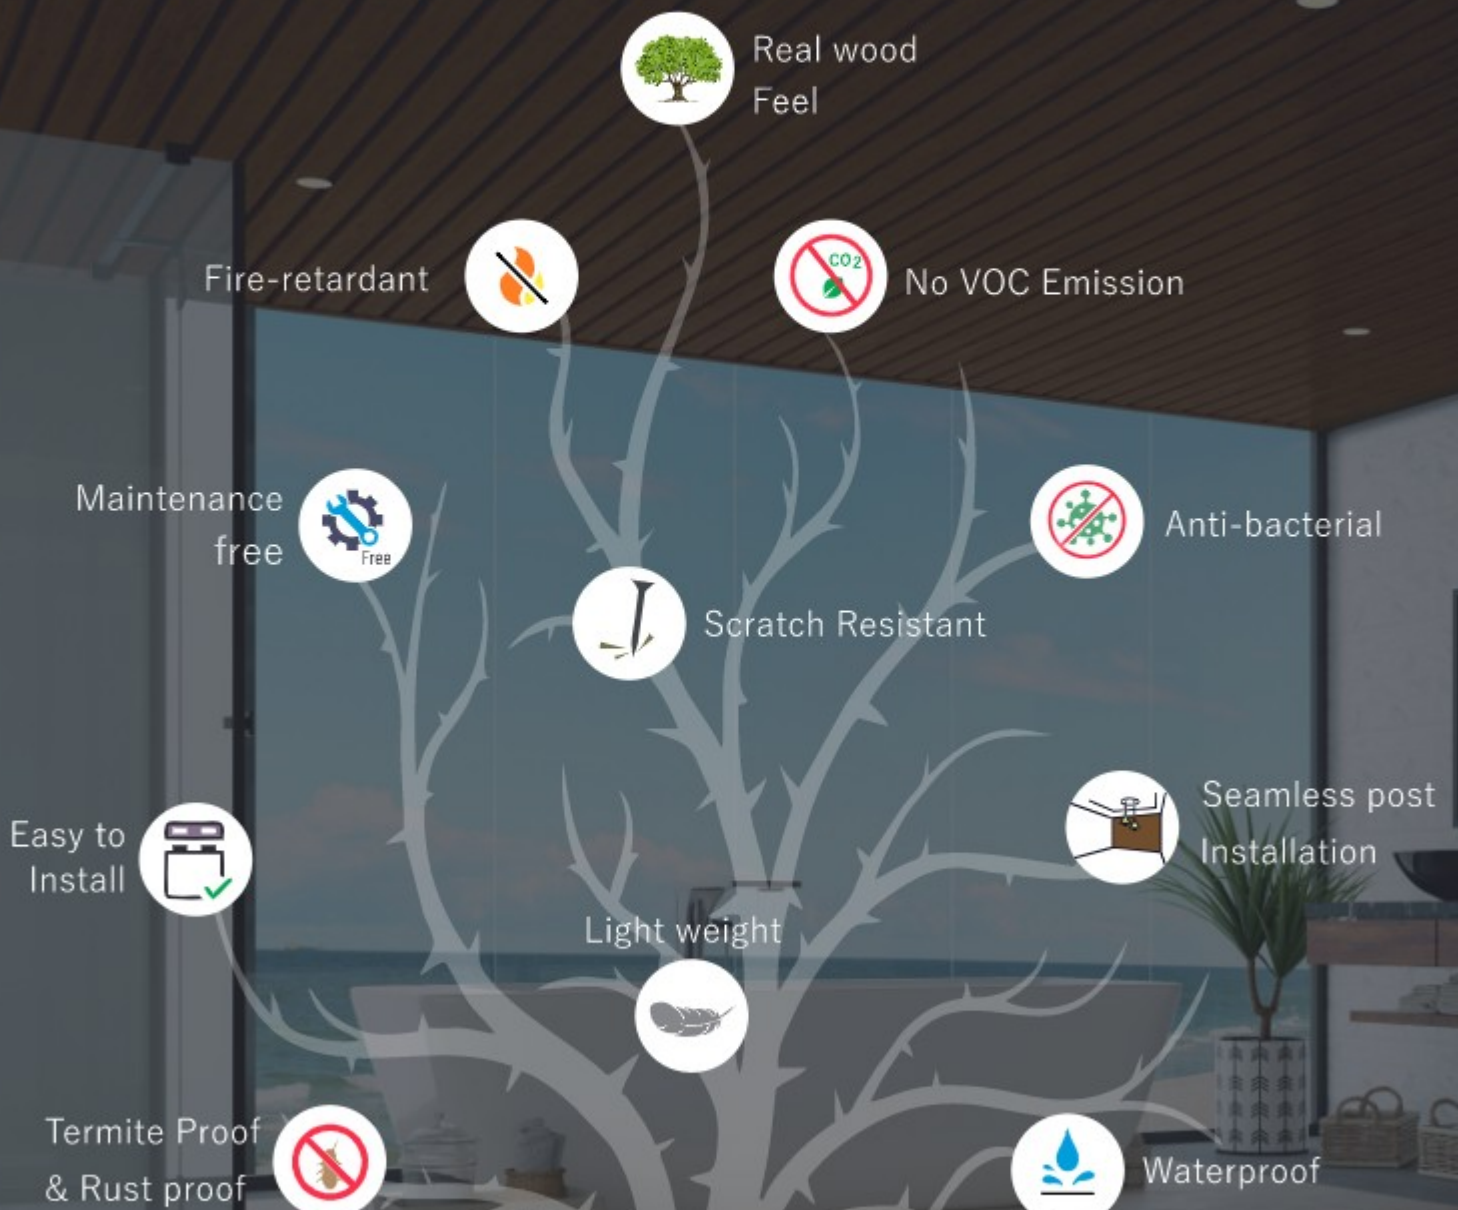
Real wood
Feel

Fire-retardant

CO2

No VOC Emission

Maintenance
free

Free

Anti-bacterial

Scratch Resistant

Easy to
Install

Seamless post
Installation

Light weight

Termite Proof
& Rust proof

Waterproof